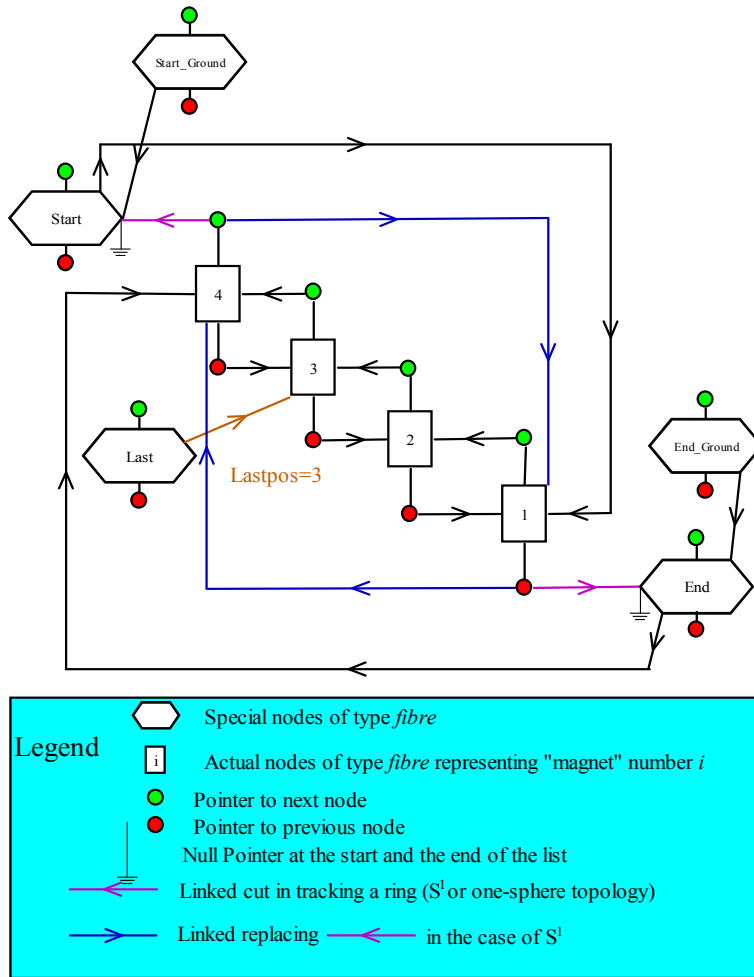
Start_Ground

Start

4

3

2

1

Last

Lastpos=3

End_Ground

End

Legend

Special nodes of type *fibre*

i

Actual nodes of type *fibre* representing "magnet" number *i*

Pointer to next node

Pointer to previous node

Null Pointer at the start and the end of the list

Linked cut in tracking a ring ($S^1$ or one-sphere topology)

Linked replacing in the case of $S^1$